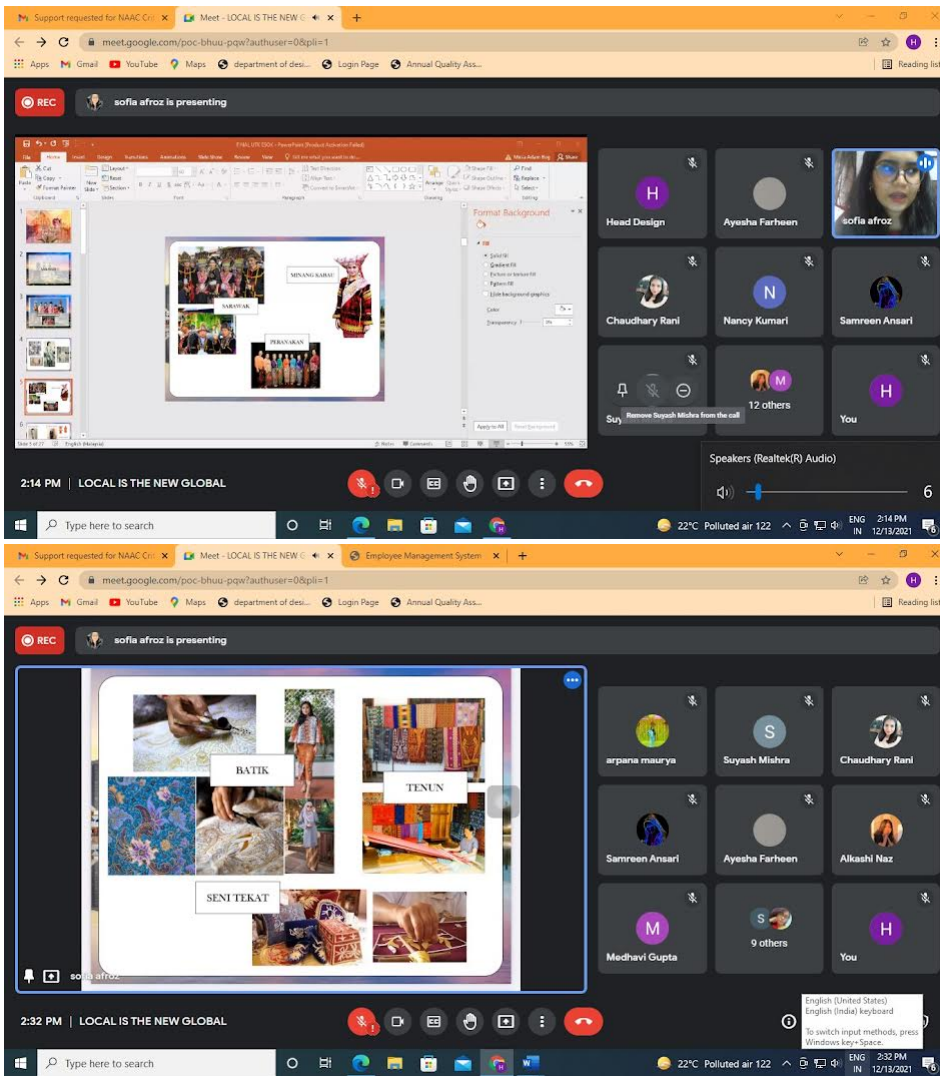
Support requested for NAAC Cri × Meet - LOCAL IS THE NEW G ×

meet.google.com/poc-bhuu-pqw?authuser=0&pli=1

Apps Gmail YouTube Maps department of desi... Login Page Annual Quality Ass... Reading list

REC sofia afroz is presenting

FINAL PPT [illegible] - PowerPoint (Product Activation Failed)

Format Background

SARAWAK

MINANG KABAU

PERANAKAN

Head Design

Ayesha Farheen

sofia afroz

Chaudhary Rani

Nancy Kumari

Samreen Ansari

12 others

You

Remove Suyash Mishra from the call

Speakers (Realtek(R) Audio)

6

2:14 PM | LOCAL IS THE NEW GLOBAL

Type here to search

22°C Polluted air 122 ENG IN 2:14 PM 12/13/2021

Support requested for NAAC Cri × Meet - LOCAL IS THE NEW G × Employee Management System ×

meet.google.com/poc-bhuu-pqw?authuser=0&pli=1

Apps Gmail YouTube Maps department of desi... Login Page Annual Quality Ass... Reading list

REC sofia afroz is presenting

BATIK

TENUN

SENI TEKAT

sofia afroz

arpana maurya

Suyash Mishra

Chaudhary Rani

Samreen Ansari

Ayesha Farheen

Alkashi Naz

Medhavi Gupta

9 others

You

2:32 PM | LOCAL IS THE NEW GLOBAL

English (United States)
English (India) keyboard

To switch input methods, press Windows key+Space.

Type here to search

22°C Polluted air 122 ENG IN 2:32 PM 12/13/2021